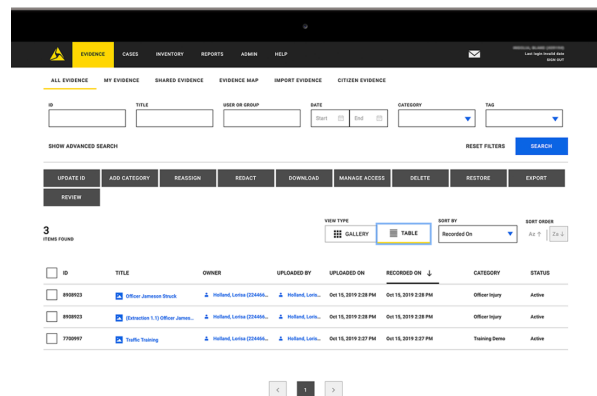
EVIDENCE CASES INVENTORY REPORTS ADMIN HELP

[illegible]
Last login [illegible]
SIGN OUT

ALL EVIDENCE MY EVIDENCE SHARED EVIDENCE EVIDENCE MAP IMPORT EVIDENCE CITIZEN EVIDENCE

ID TITLE USER OR GROUP DATE CATEGORY TAG

Start End

SHOW ADVANCED SEARCH RESET FILTERS SEARCH

UPDATE ID ADD CATEGORY REASSIGN REDACT DOWNLOAD MANAGE ACCESS DELETE RESTORE EXPORT

REVIEW

3
ITEMS FOUND

VIEW TYPE SORT BY SORT ORDER

GALLERY TABLE Recorded On Az Za

| ID | TITLE | OWNER | UPLOADED BY | UPLOADED ON | RECORDED ON | CATEGORY | STATUS |
|---|---|---|---|---|---|---|---|
| 8938923 | Officer Jameson Struck | Holland, Lorisa (224466... | Holland, Loris... | Oct 15, 2019 2:28 PM | Oct 15, 2019 2:28 PM | Officer Injury | Active |
| 8938923 | (Extraction 1.1) Officer James... | Holland, Lorisa (224466... | Holland, Loris... | Oct 15, 2019 2:28 PM | Oct 15, 2019 2:28 PM | Officer Injury | Active |
| 7700997 | Traffic Training | Holland, Lorisa (224466... | Holland, Loris... | Oct 15, 2019 2:27 PM | Oct 15, 2019 2:27 PM | Training Demo | Active |

< 1 >